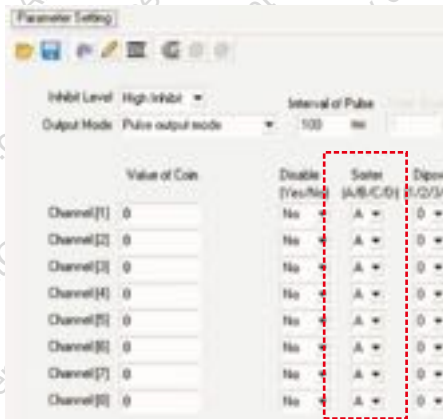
Parameter Setting

Inhibit Level High Inhibit
Output Mode Pulse output mode

Interval of Pulse
100 ms

Value of Coin

Disable (Yes/No)

Sorter (A/B/C/D)

Dipo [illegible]

| | Value of Coin | Disable (Yes/No) | Sorter (A/B/C/D) | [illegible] |
|---|---|---|---|---|
| Channel [1] | 0 | No | A | 0 |
| Channel [2] | 0 | No | A | 0 |
| Channel [3] | 0 | No | A | 0 |
| Channel [4] | 0 | No | A | 0 |
| Channel [5] | 0 | No | A | 0 |
| Channel [6] | 0 | No | A | 0 |
| Channel [7] | 0 | No | A | 0 |
| Channel [8] | 0 | No | A | 0 |